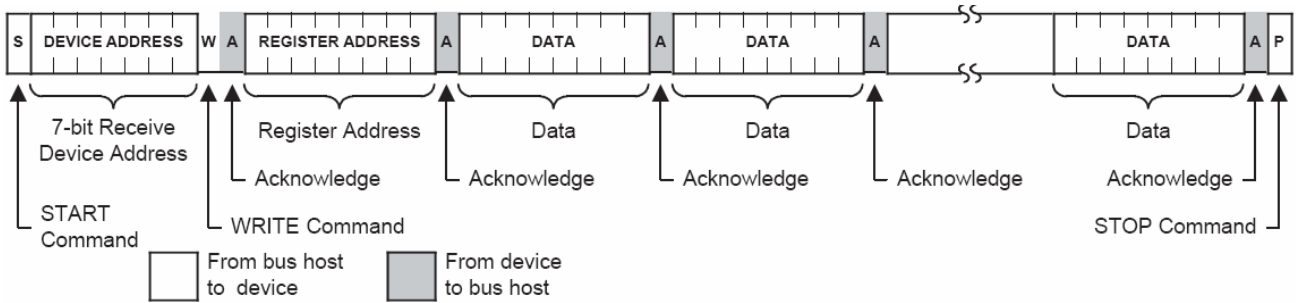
S | DEVICE ADDRESS | W | A | REGISTER ADDRESS | A | DATA | A | DATA | A | DATA | A | P

7-bit Receive Device Address

Register Address

Data

Data

Data

Acknowledge

Acknowledge

Acknowledge

Acknowledge

Acknowledge

START Command

WRITE Command

STOP Command

From bus host to device

From device to bus host